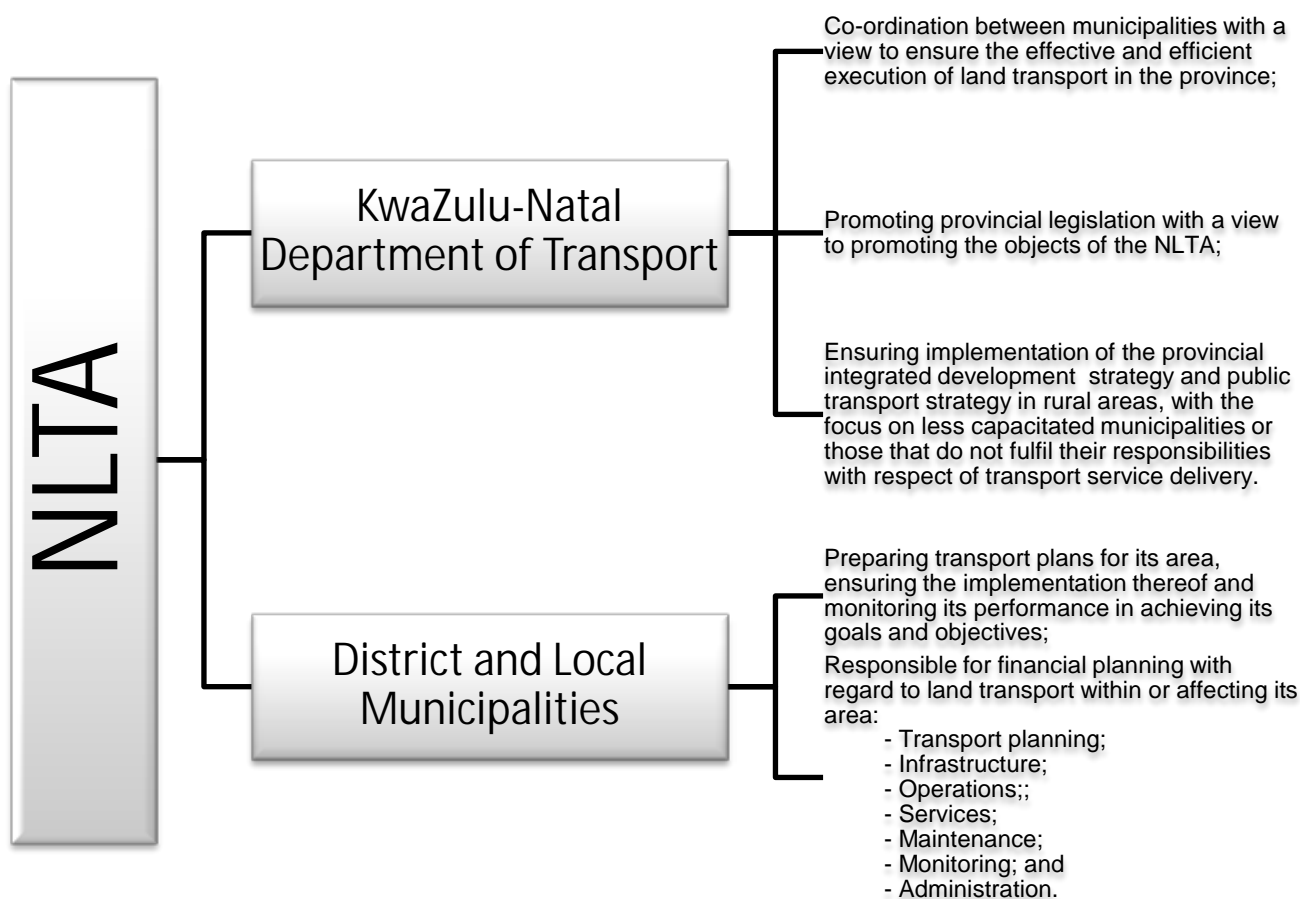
NLTA

KwaZulu-Natal Department of Transport

Co-ordination between municipalities with a view to ensure the effective and efficient execution of land transport in the province;

Promoting provincial legislation with a view to promoting the objects of the NLTA;

Ensuring implementation of the provincial integrated development strategy and public transport strategy in rural areas, with the focus on less capacitated municipalities or those that do not fulfil their responsibilities with respect of transport service delivery.

District and Local Municipalities

Preparing transport plans for its area, ensuring the implementation thereof and monitoring its performance in achieving its goals and objectives;

Responsible for financial planning with regard to land transport within or affecting its area:
- Transport planning;
- Infrastructure;
- Operations;;
- Services;
- Maintenance;
- Monitoring; and
- Administration.